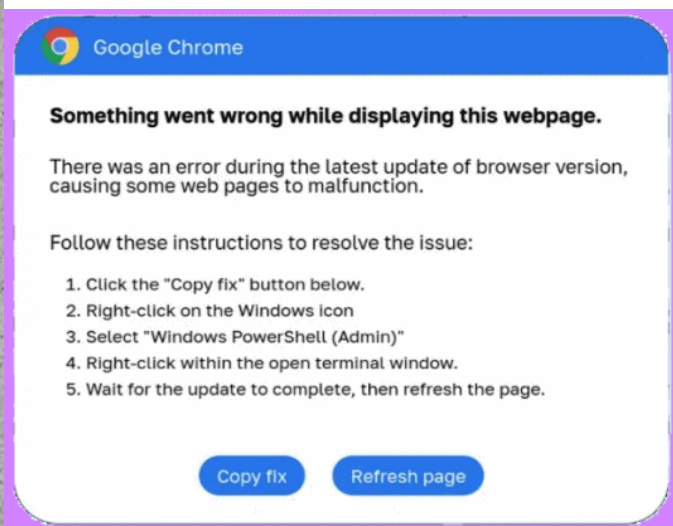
Google Chrome

Something went wrong while displaying this webpage.

There was an error during the latest update of browser version, causing some web pages to malfunction.

Follow these instructions to resolve the issue:

1. Click the "Copy fix" button below.
2. Right-click on the Windows icon
3. Select "Windows PowerShell (Admin)"
4. Right-click within the open terminal window.
5. Wait for the update to complete, then refresh the page.

Copy fix
Refresh page